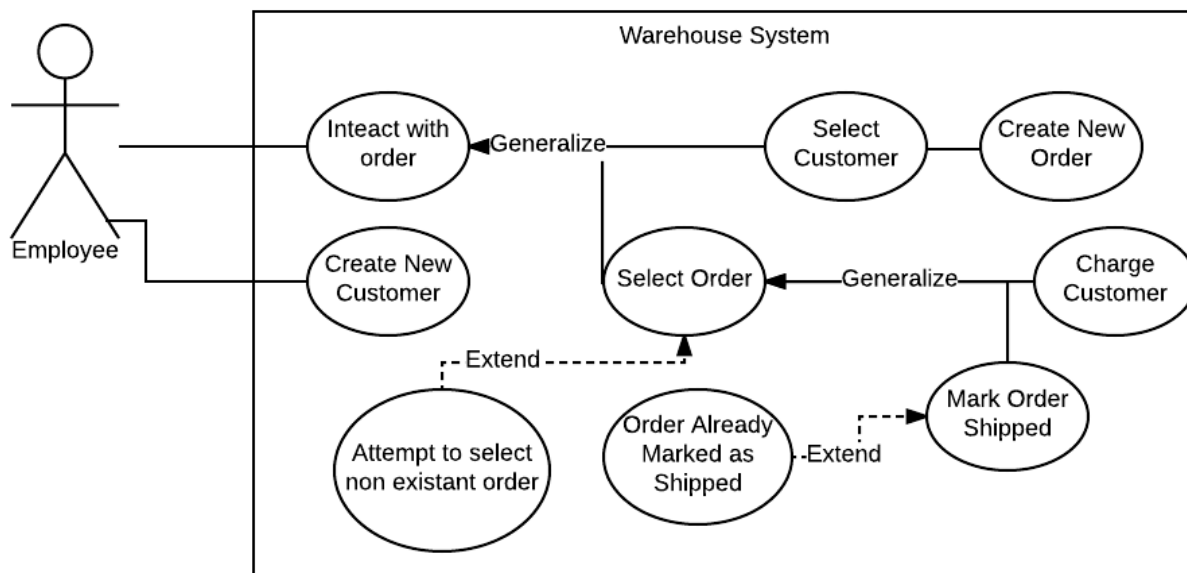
Warehouse System

Employee

Inteact with order

Generalize

Select Customer

Create New Order

Create New Customer

Select Order

Generalize

Charge Customer

Extend

Attempt to select non existant order

Order Already Marked as Shipped

Extend

Mark Order Shipped